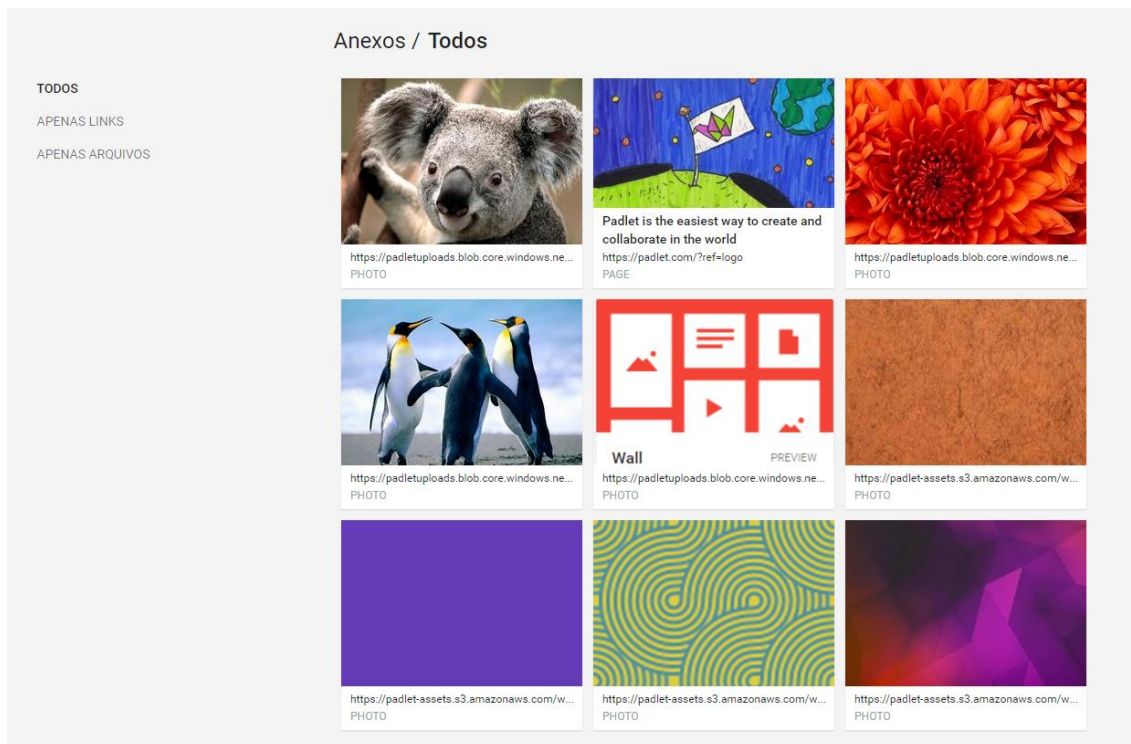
Anexos / **Todos**

TODOS
APENAS LINKS
APENAS ARQUIVOS

https://padletuploads.blob.core.windows.ne...
PHOTO

Padlet is the easiest way to create and collaborate in the world
https://padlet.com/?ref=logo
PAGE

https://padletuploads.blob.core.windows.ne...
PHOTO

https://padletuploads.blob.core.windows.ne...
PHOTO

Wall
PREVIEW
https://padletuploads.blob.core.windows.ne...
PHOTO

https://padlet-assets.s3.amazonaws.com/w...
PHOTO

https://padlet-assets.s3.amazonaws.com/w...
PHOTO

https://padlet-assets.s3.amazonaws.com/w...
PHOTO

https://padlet-assets.s3.amazonaws.com/w...
PHOTO